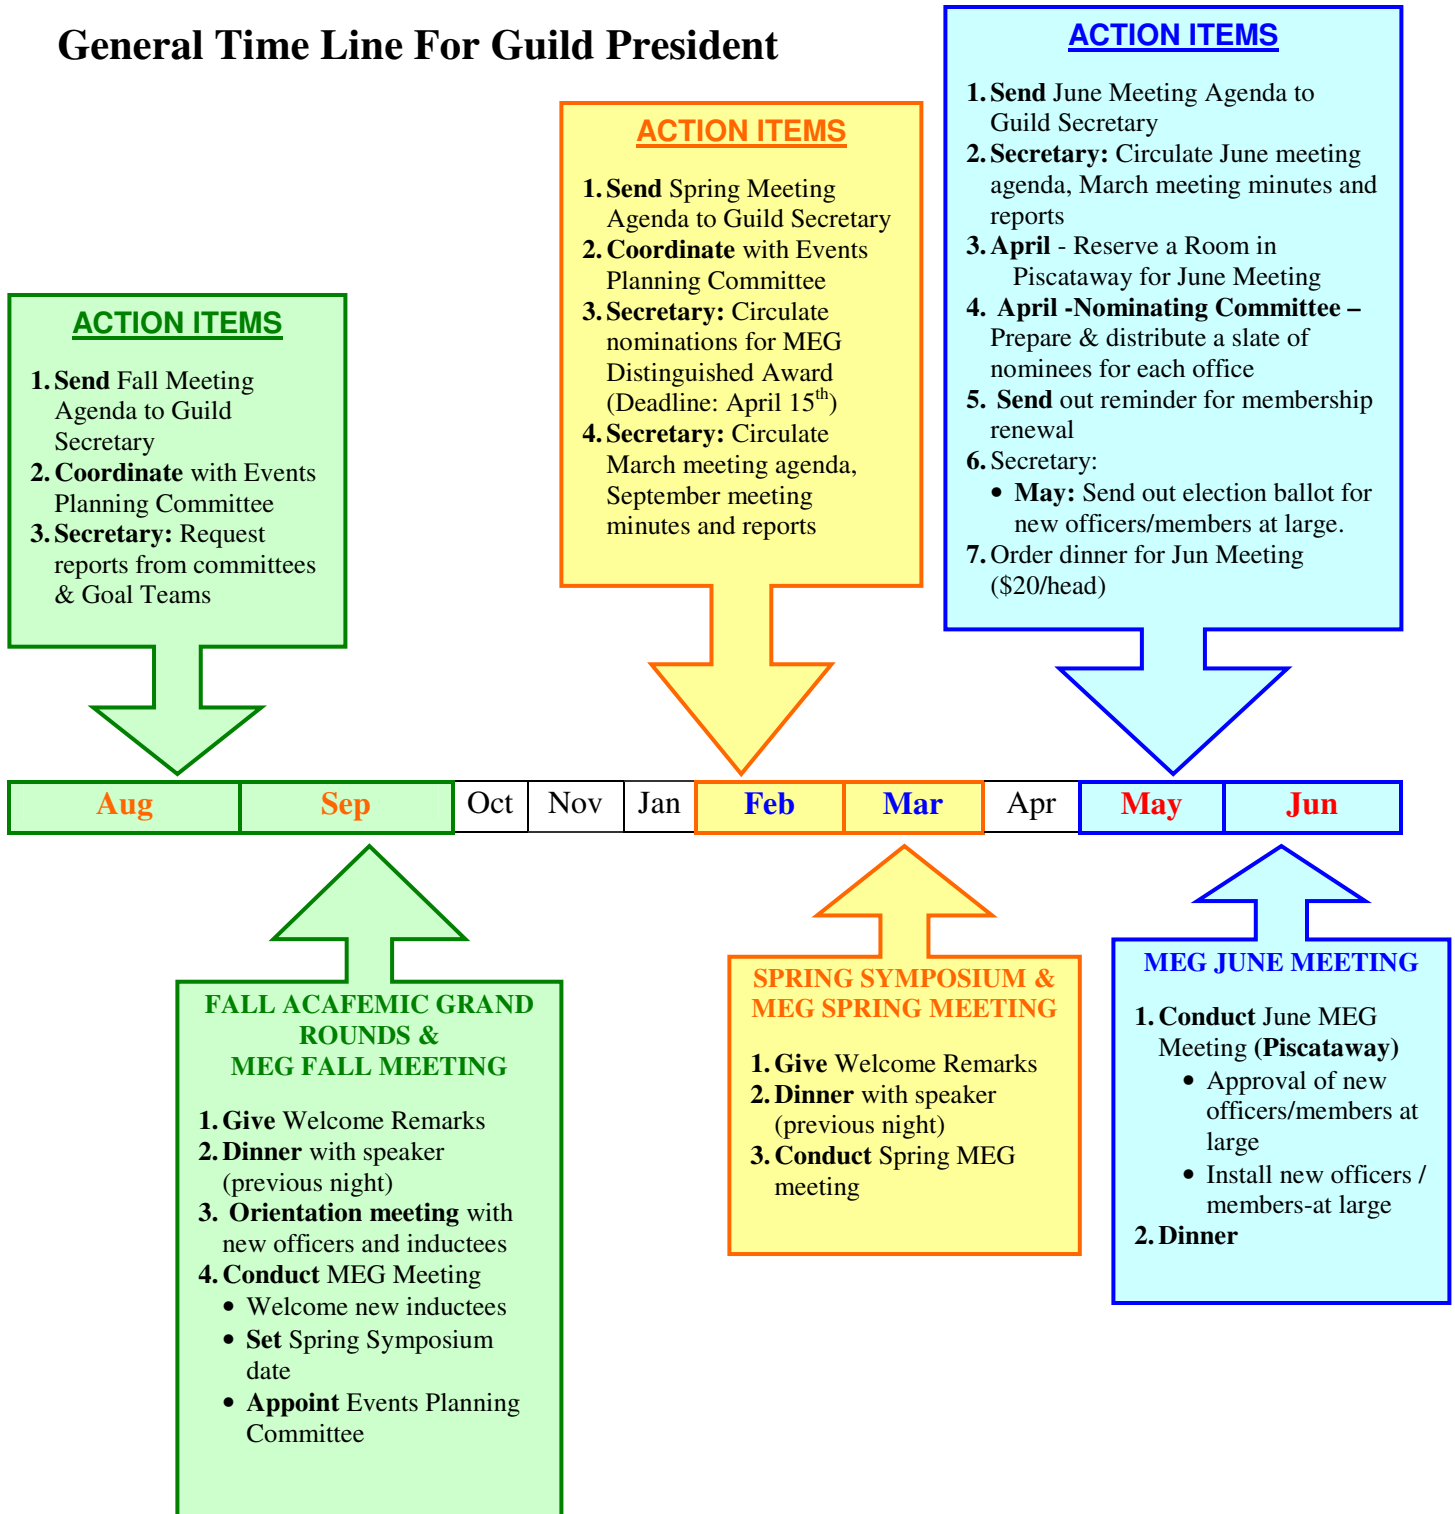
General Time Line For Guild President

ACTION ITEMS

1. Send Fall Meeting Agenda to Guild Secretary
2. Coordinate with Events Planning Committee
3. Secretary: Request reports from committees & Goal Teams

ACTION ITEMS

1. Send Spring Meeting Agenda to Guild Secretary
2. Coordinate with Events Planning Committee
3. Secretary: Circulate nominations for MEG Distinguished Award (Deadline: April 15$^{th}$)
4. Secretary: Circulate March meeting agenda, September meeting minutes and reports

ACTION ITEMS

1. Send June Meeting Agenda to Guild Secretary
2. Secretary: Circulate June meeting agenda, March meeting minutes and reports
3. April - Reserve a Room in Piscataway for June Meeting
4. April -Nominating Committee – Prepare & distribute a slate of nominees for each office
5. Send out reminder for membership renewal
6. Secretary:
• May: Send out election ballot for new officers/members at large.
7. Order dinner for Jun Meeting ($20/head)

| Aug | Sep | Oct | Nov | Jan | Feb | Mar | Apr | May | Jun |
|---|---|---|---|---|---|---|---|---|---|

FALL ACAFEMIC GRAND ROUNDS & MEG FALL MEETING

1. Give Welcome Remarks
2. Dinner with speaker (previous night)
3. Orientation meeting with new officers and inductees
4. Conduct MEG Meeting
• Welcome new inductees
• Set Spring Symposium date
• Appoint Events Planning Committee

SPRING SYMPOSIUM & MEG SPRING MEETING

1. Give Welcome Remarks
2. Dinner with speaker (previous night)
3. Conduct Spring MEG meeting

MEG JUNE MEETING

1. Conduct June MEG Meeting (Piscataway)
• Approval of new officers/members at large
• Install new officers / members-at large
2. Dinner